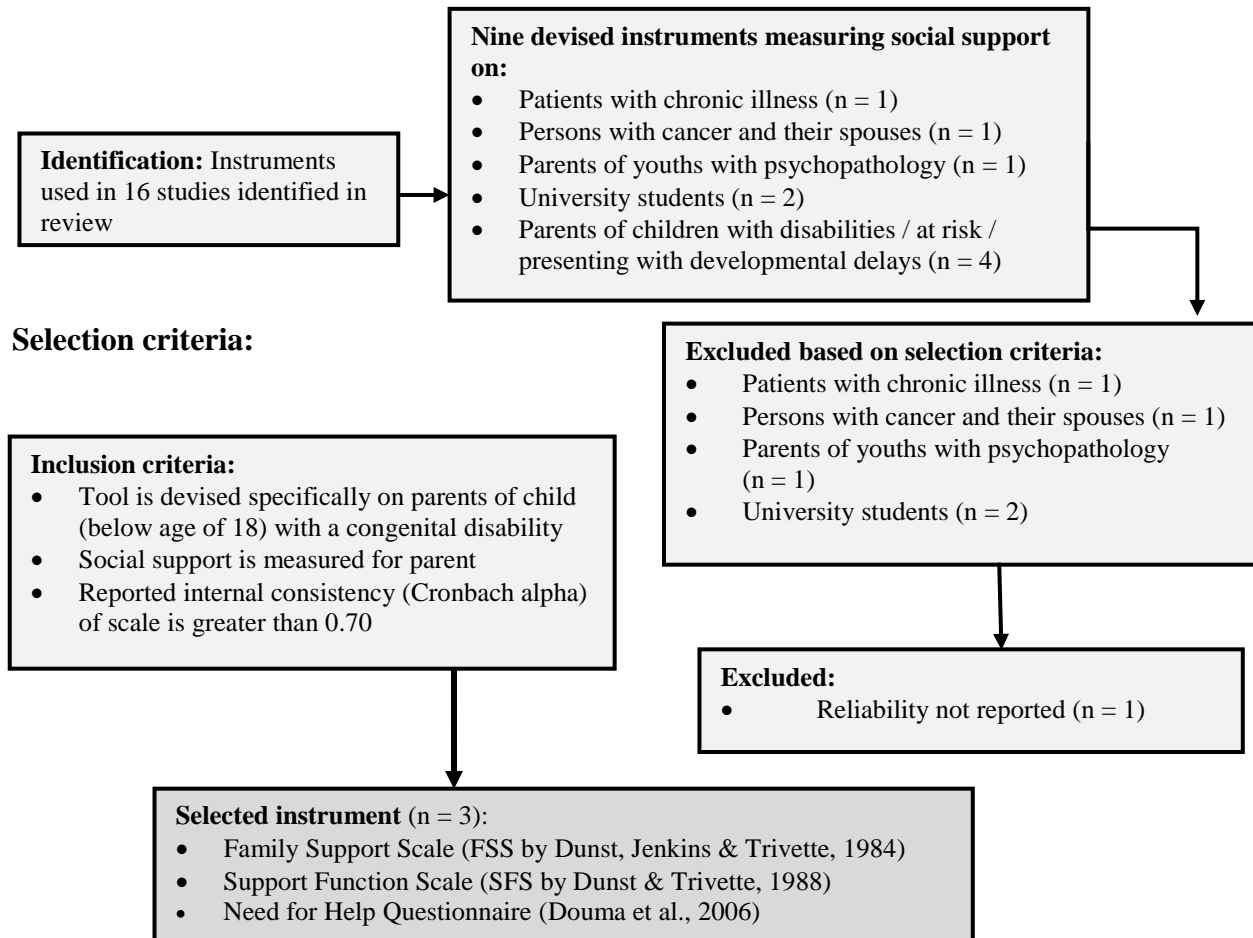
Identification: Instruments used in 16 studies identified in review

Nine devised instruments measuring social support on:
- Patients with chronic illness (n = 1)
- Persons with cancer and their spouses (n = 1)
- Parents of youths with psychopathology (n = 1)
- University students (n = 2)
- Parents of children with disabilities / at risk / presenting with developmental delays (n = 4)

Selection criteria:

Excluded based on selection criteria:
- Patients with chronic illness (n = 1)
- Persons with cancer and their spouses (n = 1)
- Parents of youths with psychopathology (n = 1)
- University students (n = 2)

Inclusion criteria:
- Tool is devised specifically on parents of child (below age of 18) with a congenital disability
- Social support is measured for parent
- Reported internal consistency (Cronbach alpha) of scale is greater than 0.70

Excluded:
- Reliability not reported (n = 1)

Selected instrument (n = 3):
- Family Support Scale (FSS by Dunst, Jenkins & Trivette, 1984)
- Support Function Scale (SFS by Dunst & Trivette, 1988)
- Need for Help Questionnaire (Douma et al., 2006)